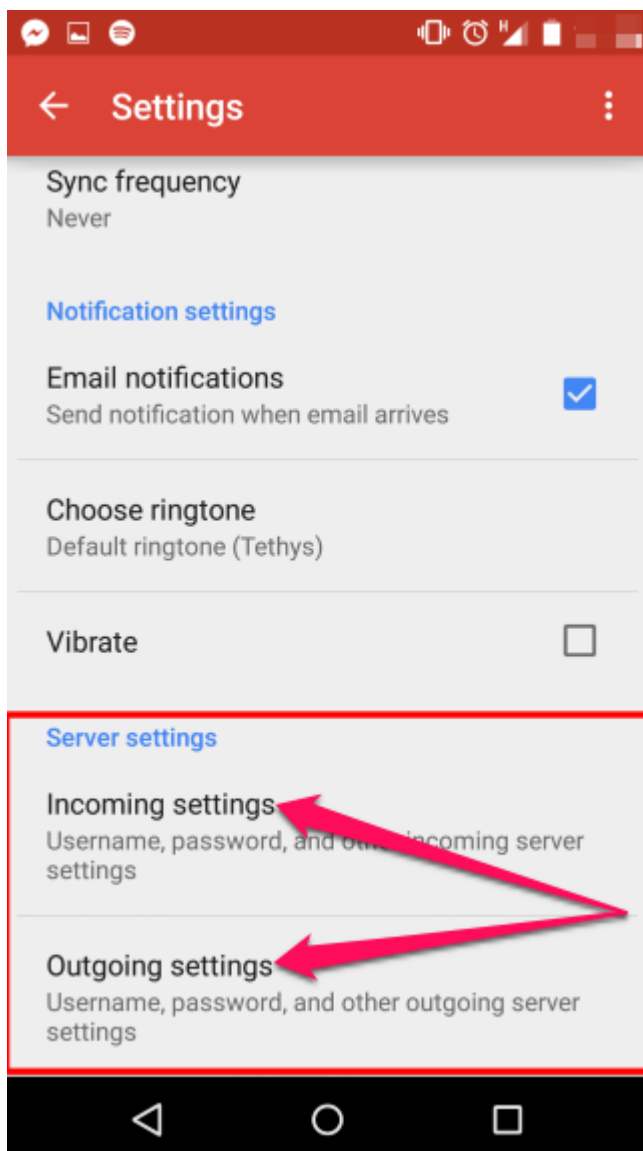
Settings

Sync frequency
Never

Notification settings

Email notifications
Send notification when email arrives

Choose ringtone
Default ringtone (Tethys)

Vibrate

Server settings

Incoming settings
Username, password, and oth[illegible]ncoming server settings

Outgoing settings
Username, password, and other outgoing server settings